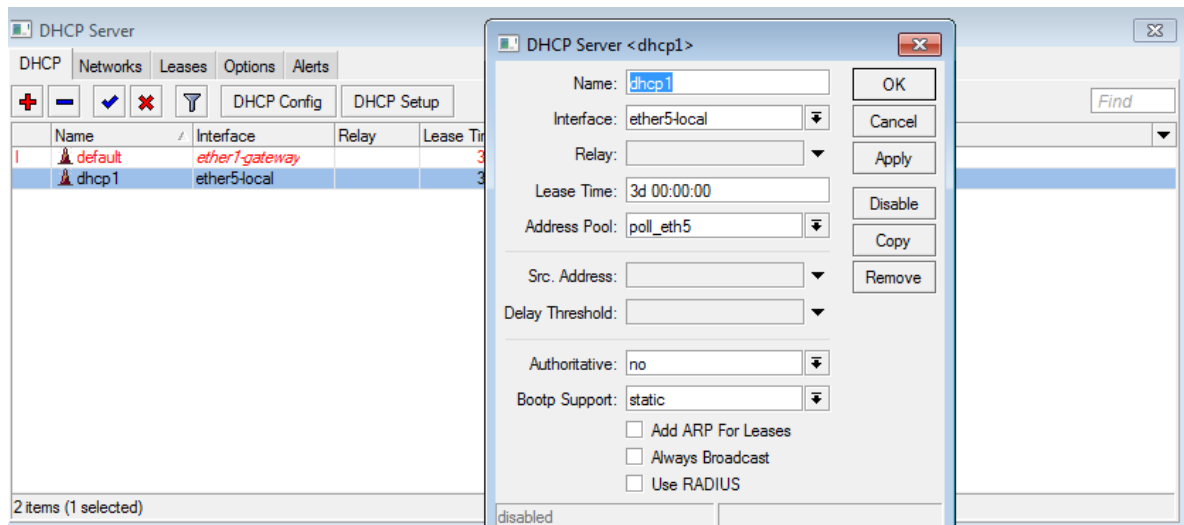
DHCP Server

DHCP | Networks | Leases | Options | Alerts

DHCP Config | DHCP Setup

Find

| | Name | Interface | Relay | Lease Ti |
|---|---|---|---|---|
| I | default | ether1-gateway | | 3 |
| | dhcp1 | ether5-local | | 3 |

2 items (1 selected)

DHCP Server <dhcp1>

Name: dhcp1
Interface: ether5-local
Relay:
Lease Time: 3d 00:00:00
Address Pool: poll_eth5
Src. Address:
Delay Threshold:
Authoritative: no
Bootp Support: static
Add ARP For Leases
Always Broadcast
Use RADIUS

OK
Cancel
Apply
Disable
Copy
Remove

disabled